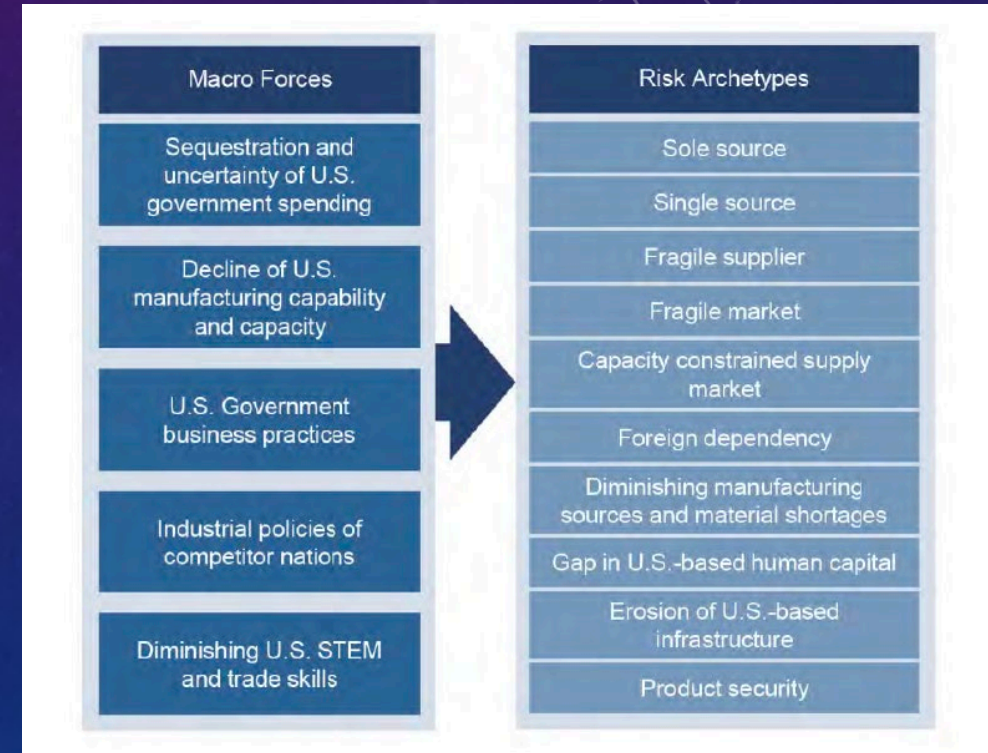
Macro Forces

Sequestration and uncertainty of U.S. government spending

Decline of U.S. manufacturing capability and capacity

U.S. Government business practices

Industrial policies of competitor nations

Diminishing U.S. STEM and trade skills

Risk Archetypes

Sole source

Single source

Fragile supplier

Fragile market

Capacity constrained supply market

Foreign dependency

Diminishing manufacturing sources and material shortages

Gap in U.S.-based human capital

Erosion of U.S.-based infrastructure

Product security